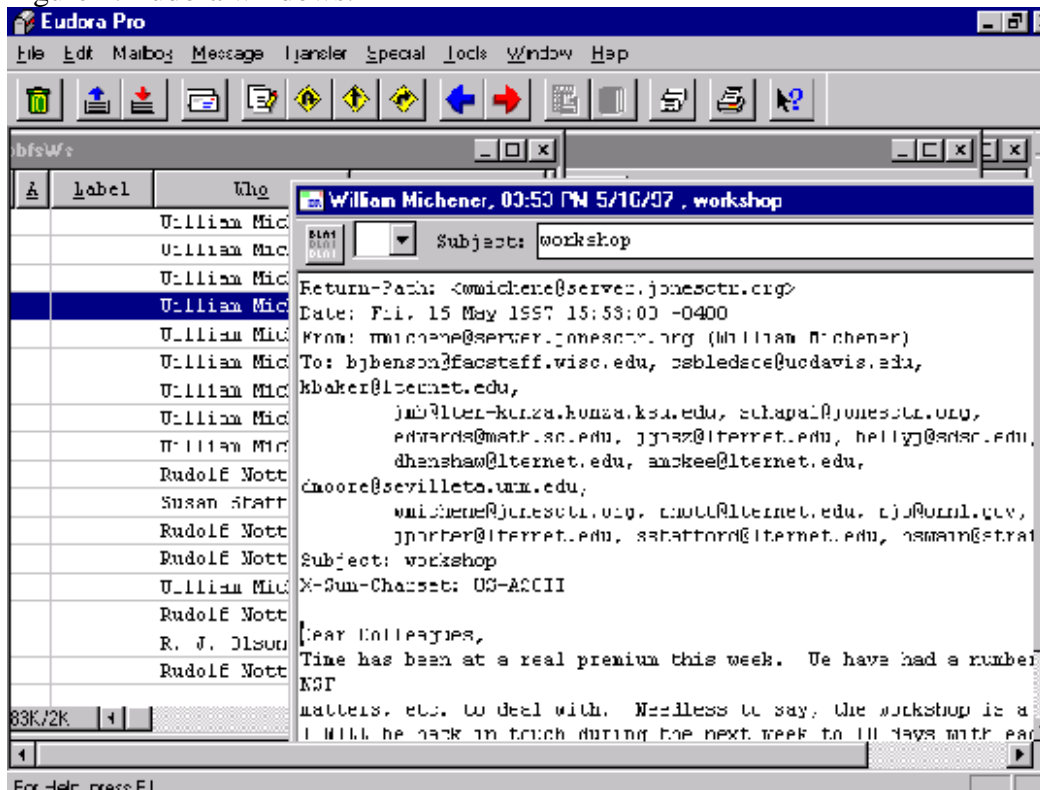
Eudora Pro

File Edit Mailbox Message Transfer Special Tools Window Help

bfsW:

| A | Label | Who |
|---|---|---|
| | | William Mic |
| | | William Mic |
| | | William Mic |
| | | William Mic |
| | | William Mic |
| | | William Mic |
| | | William Mic |
| | | William Mic |
| | | William Mic |
| | | Rudolf Nott |
| | | Susan Staff |
| | | Rudolf Nott |
| | | Rudolf Nott |
| | | William Mic |
| | | Rudolf Nott |
| | | R. J. Olson |
| | | Rudolf Nott |

83K/2K

William Michener, 03:53 PM 5/16/97 , workshop

Subject: workshop

Return-Path: <wmichene@server.jonesctr.org>
Date: Fri, 15 May 1997 15:53:00 -0400
From: wmichene@server.jonesctr.org (William Michener)
To: bjbenson@facstaff.wisc.edu, osbledsoe@ucdavis.edu, kbaker@lternet.edu,
jmb@lter-konza.konza.ksu.edu, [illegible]@jonesctr.org,
edwards@math.sc.edu, jgosz@lternet.edu, hellyj@sdsc.edu,
dhenshaw@lternet.edu, amckee@lternet.edu,
dmoore@sevilleta.unm.edu,
wmichene@jonesctr.org, rnott@lternet.edu, rjo@ornl.gov,
jporter@lternet.edu, sstafford@lternet.edu, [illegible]@strat
Subject: workshop
X-Sun-Charset: US-ASCII

Dear Colleagues,
Time has been at a real premium this week. We have had a number
NSF
matters, etc. to deal with. Needless to say, the workshop is a
I will be back in touch during the next week to 10 days with ea

For Help, press F1